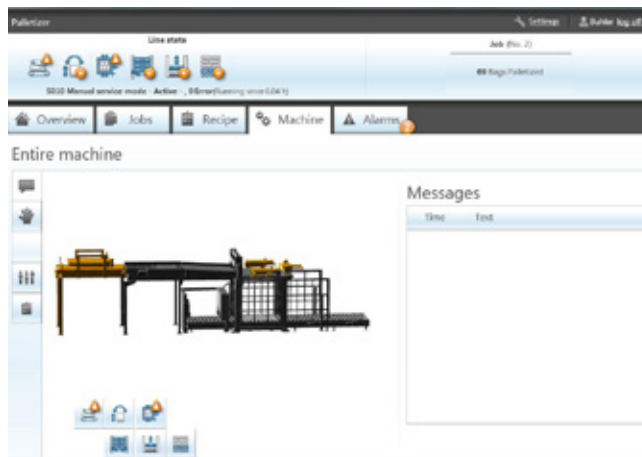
Palletizer

Settings Buhler log off

Line state

5010 Manual service mode · Active · , 0Error(Running since 0.04 h)

Job (No. 2)

49 Bags Palletized

Overview Jobs Recipe Machine Alarms

Entire machine

Messages

Time Text